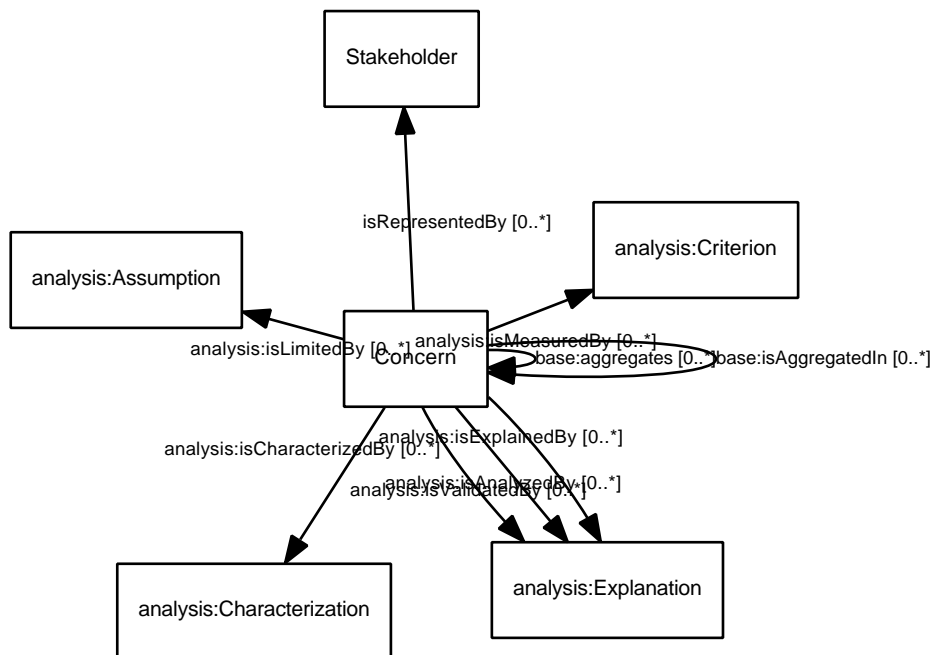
Stakeholder

isRepresentedBy [0..*]

analysis:Criterion

analysis:Assumption

analysis:isMeasuredBy [0..*]

analysis:isLimitedBy [0..*]

Concern

base:aggregates [0..*]

base:isAggregatedIn [0..*]

analysis:isExplainedBy [0..*]

analysis:isCharacterizedBy [0..*]

analysis:isAnalyzedBy [0..*]

analysis:isValidatedBy [0..*]

analysis:Explanation

analysis:Characterization